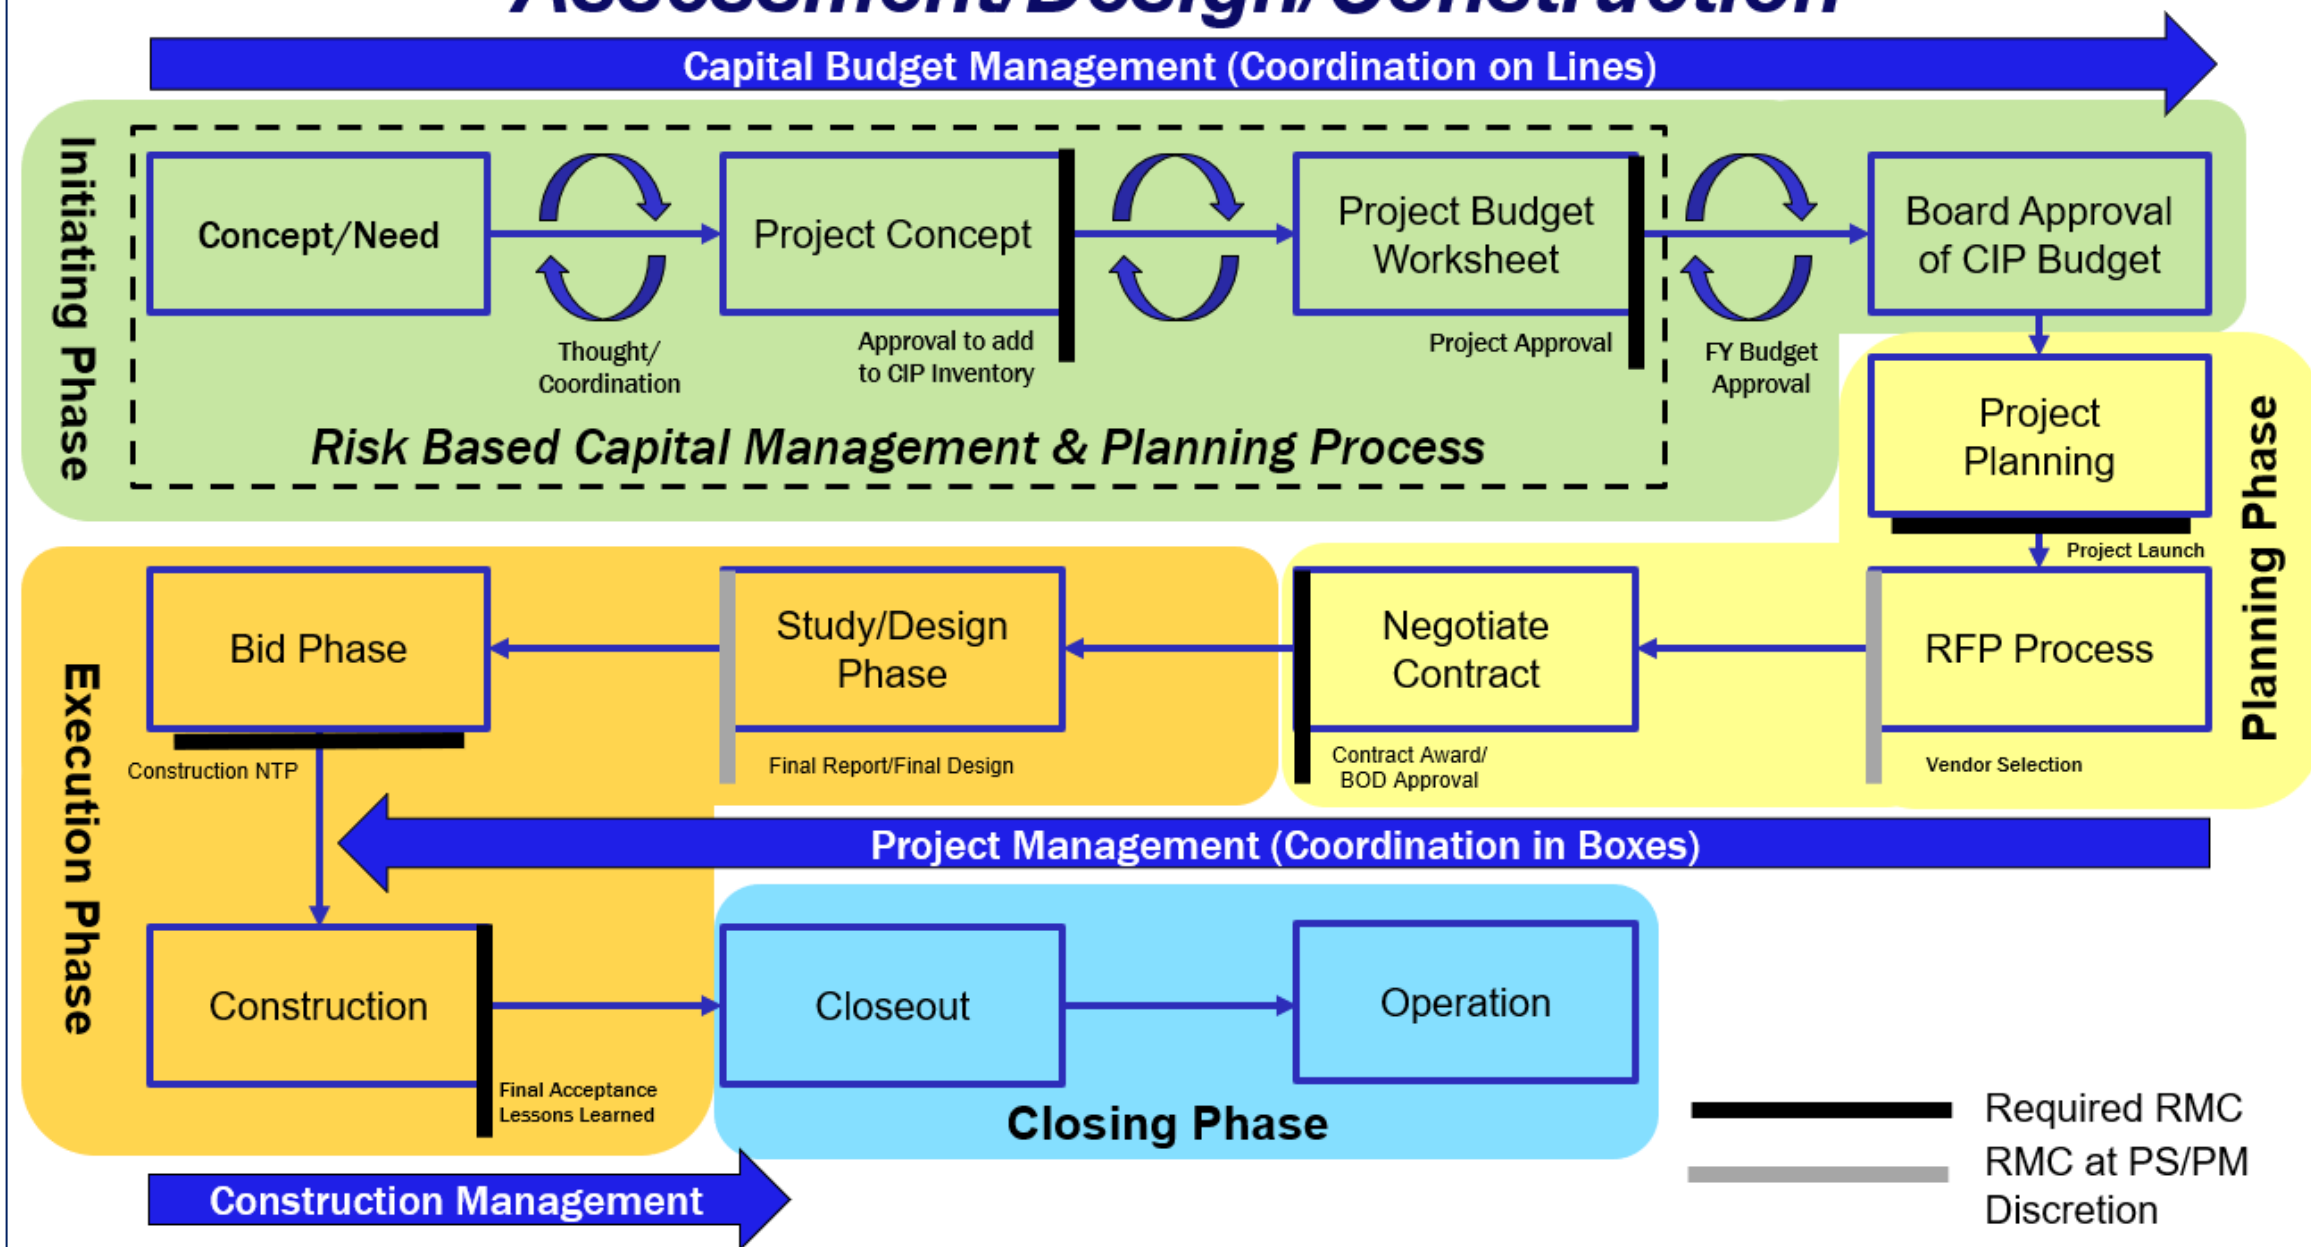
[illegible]

Capital Budget Management (Coordination on Lines)

Initiating Phase

Concept/Need

Thought/ Coordination

Project Concept

Approval to add to CIP Inventory

Project Budget Worksheet

Project Approval

FY Budget Approval

Board Approval of CIP Budget

Risk Based Capital Management & Planning Process

Project Planning

Project Launch

Planning Phase

Bid Phase

Construction NTP

Study/Design Phase

Final Report/Final Design

Negotiate Contract

Contract Award/ BOD Approval

RFP Process

Vendor Selection

Execution Phase

Project Management (Coordination in Boxes)

Construction

Final Acceptance Lessons Learned

Closeout

Operation

Closing Phase

Required RMC

RMC at PS/PM Discretion

Construction Management